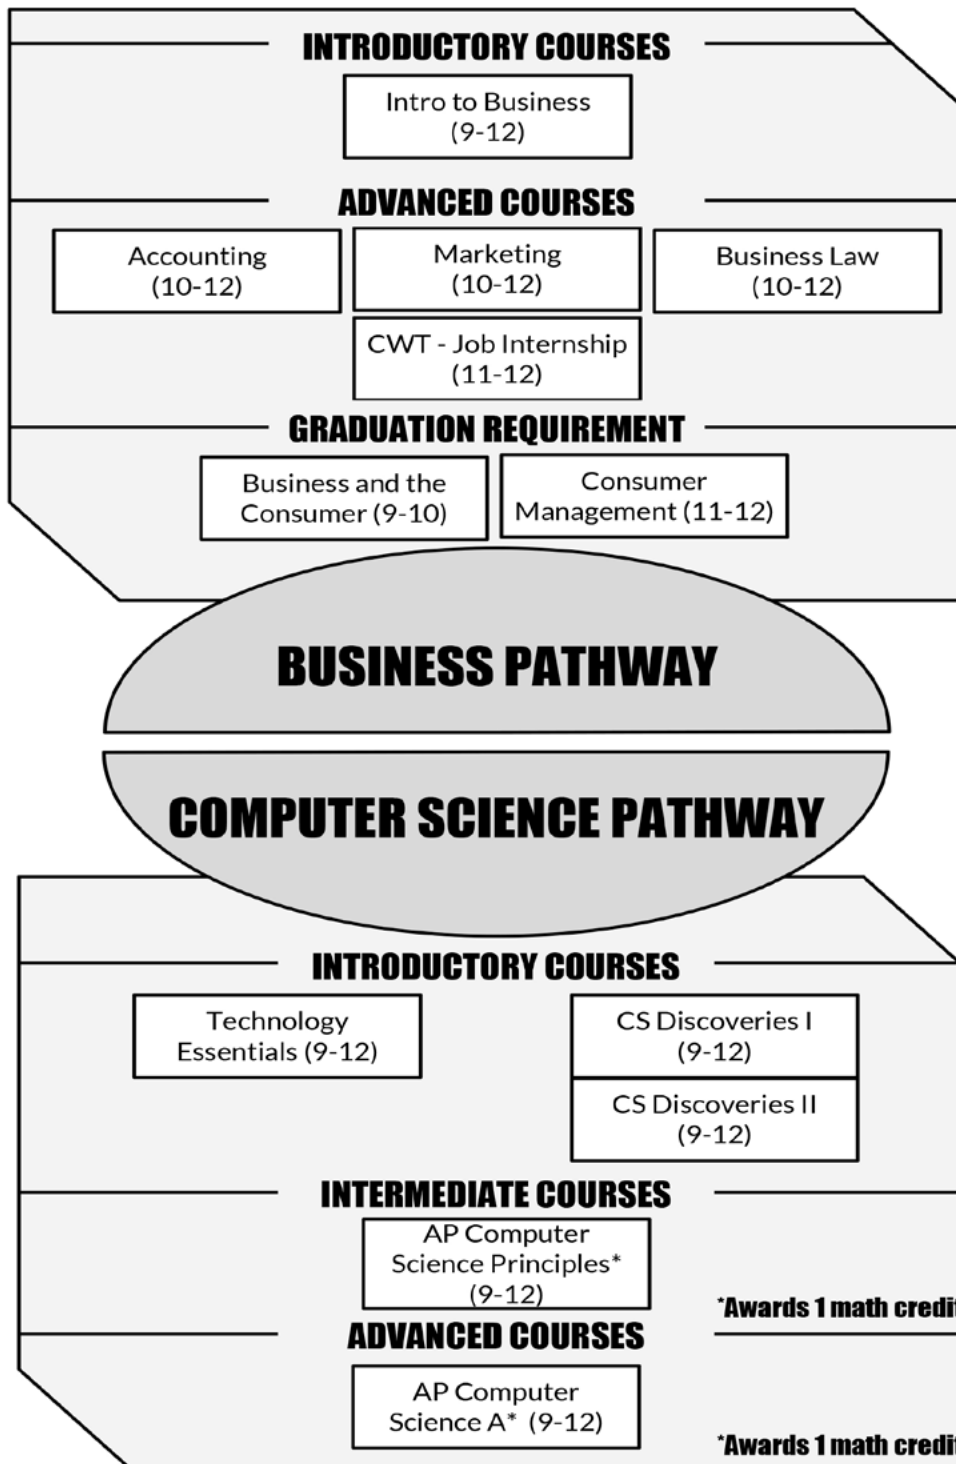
INTRODUCTORY COURSES

Intro to Business (9-12)

ADVANCED COURSES

Accounting (10-12)

Marketing (10-12)

Business Law (10-12)

CWT - Job Internship (11-12)

GRADUATION REQUIREMENT

Business and the Consumer (9-10)

Consumer Management (11-12)

BUSINESS PATHWAY

COMPUTER SCIENCE PATHWAY

INTRODUCTORY COURSES

Technology Essentials (9-12)

CS Discoveries I (9-12)

CS Discoveries II (9-12)

INTERMEDIATE COURSES

AP Computer Science Principles* (9-12)

*Awards 1 math credi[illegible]

ADVANCED COURSES

AP Computer Science A* (9-12)

*Awards 1 math credi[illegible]